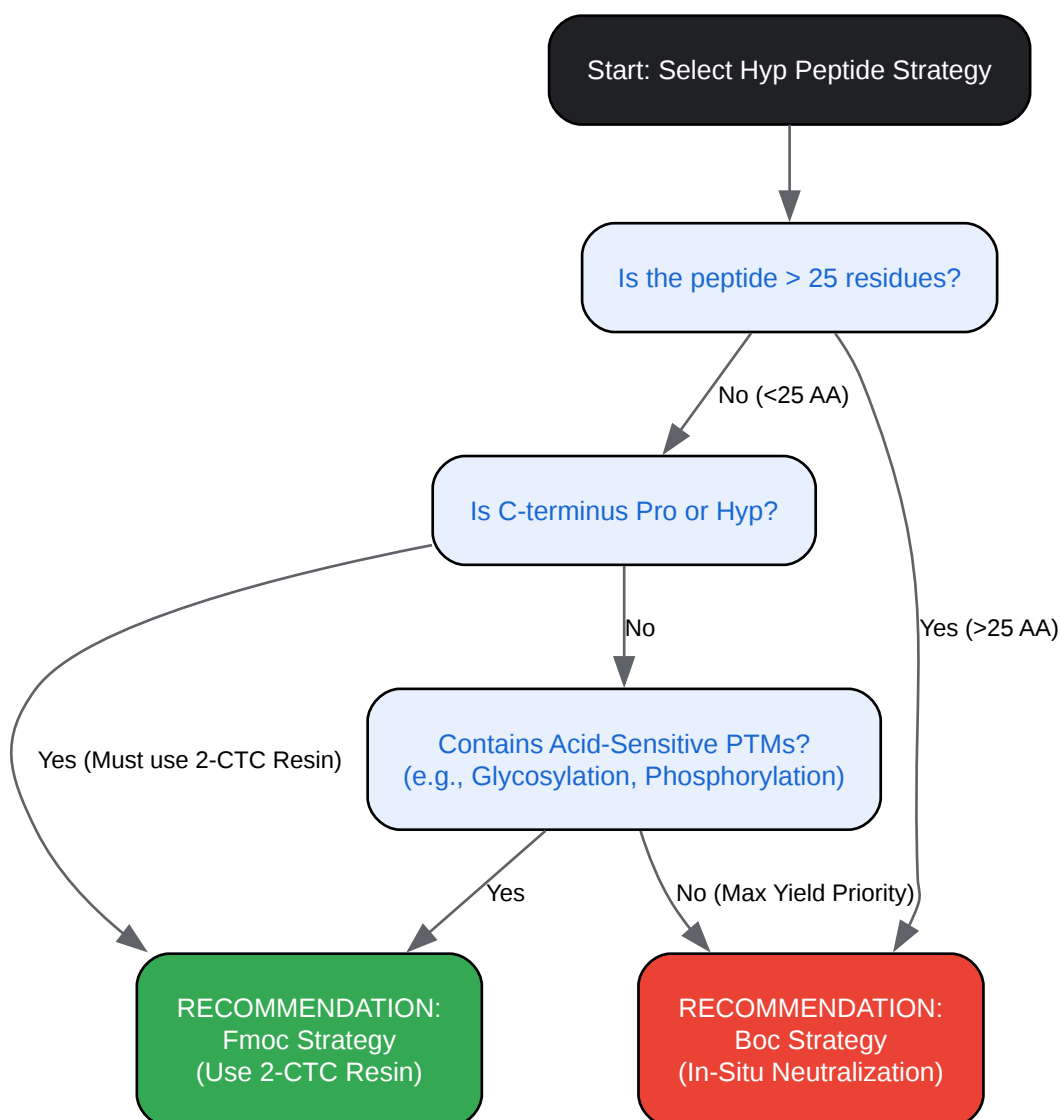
Start: Select Hyp Peptide Strategy

Is the peptide > 25 residues?

No (<25 AA)

Yes (>25 AA)

Is C-terminus Pro or Hyp?

No

Yes (Must use 2-CTC Resin)

Contains Acid-Sensitive PTMs?
(e.g., Glycosylation, Phosphorylation)

Yes

No (Max Yield Priority)

RECOMMENDATION:
Fmoc Strategy
(Use 2-CTC Resin)

RECOMMENDATION:
Boc Strategy
(In-Situ Neutralization)